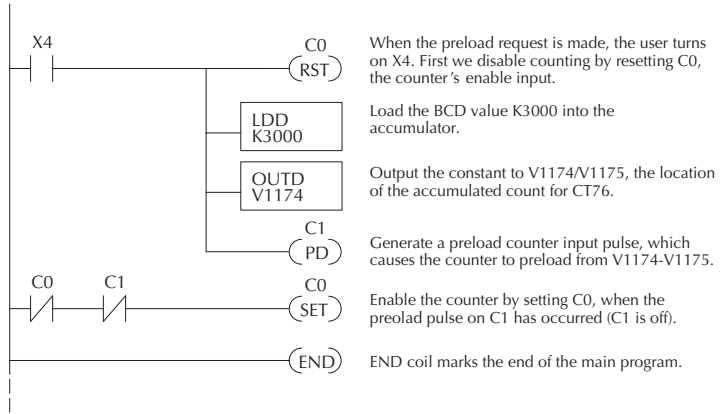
X4

C0
RST

When the preload request is made, the user turns on X4. First we disable counting by resetting C0, the counter's enable input.

LDD
K3000

Load the BCD value K3000 into the accumulator.

OUTD
V1174

Output the constant to V1174/V1175, the location of the accumulated count for CT76.

C1
PD

Generate a preload counter input pulse, which causes the counter to preload from V1174-V1175.

C0 C1

C0
SET

Enable the counter by setting C0, when the preolad pulse on C1 has occurred (C1 is off).

END

END coil marks the end of the main program.